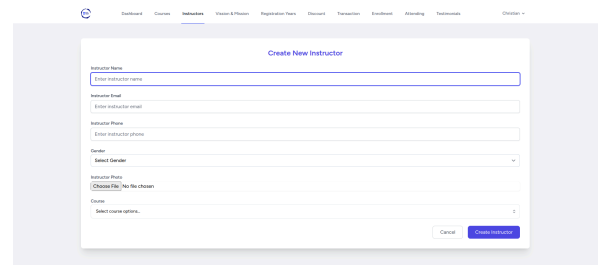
Dashboard Courses Instructors Vision & Mission Registration Years Discount Transaction Enrollment Attending Testimonials Christian

Create New Instructor

Instructor Name
Enter instructor name

Instructor Email
Enter instructor email

Instructor Phone
Enter instructor phone

Gender
Select Gender

Instructor Photo
Choose File No file chosen

Course
Select course options...

Cancel Create Instructor